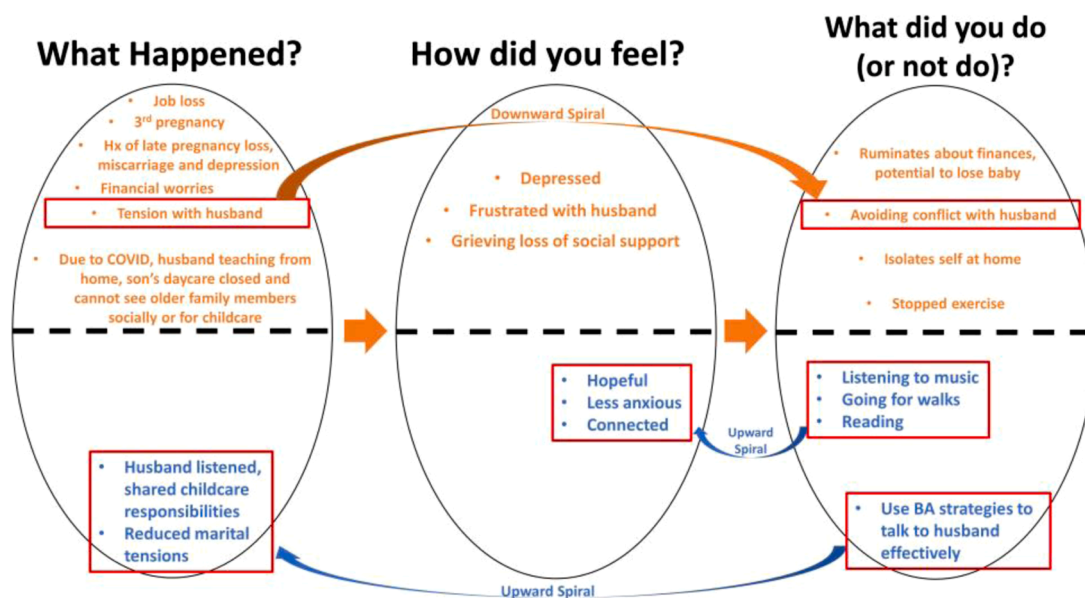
What Happened?

- Job loss
- 3$^{rd}$ pregnancy
- Hx of late pregnancy loss, miscarriage and depression
- Financial worries
- Tension with husband
- Due to COVID, husband teaching from home, son's daycare closed and cannot see older family members socially or for childcare

- Husband listened, shared childcare responsibilities
- Reduced marital tensions

How did you feel?

Downward Spiral

- Depressed
- Frustrated with husband
- Grieving loss of social support

- Hopeful
- Less anxious
- Connected

Upward Spiral

What did you do (or not do)?

- Ruminates about finances, potential to lose baby
- Avoiding conflict with husband
- Isolates self at home
- Stopped exercise

- Listening to music
- Going for walks
- Reading

- Use BA strategies to talk to husband effectively

Upward Spiral